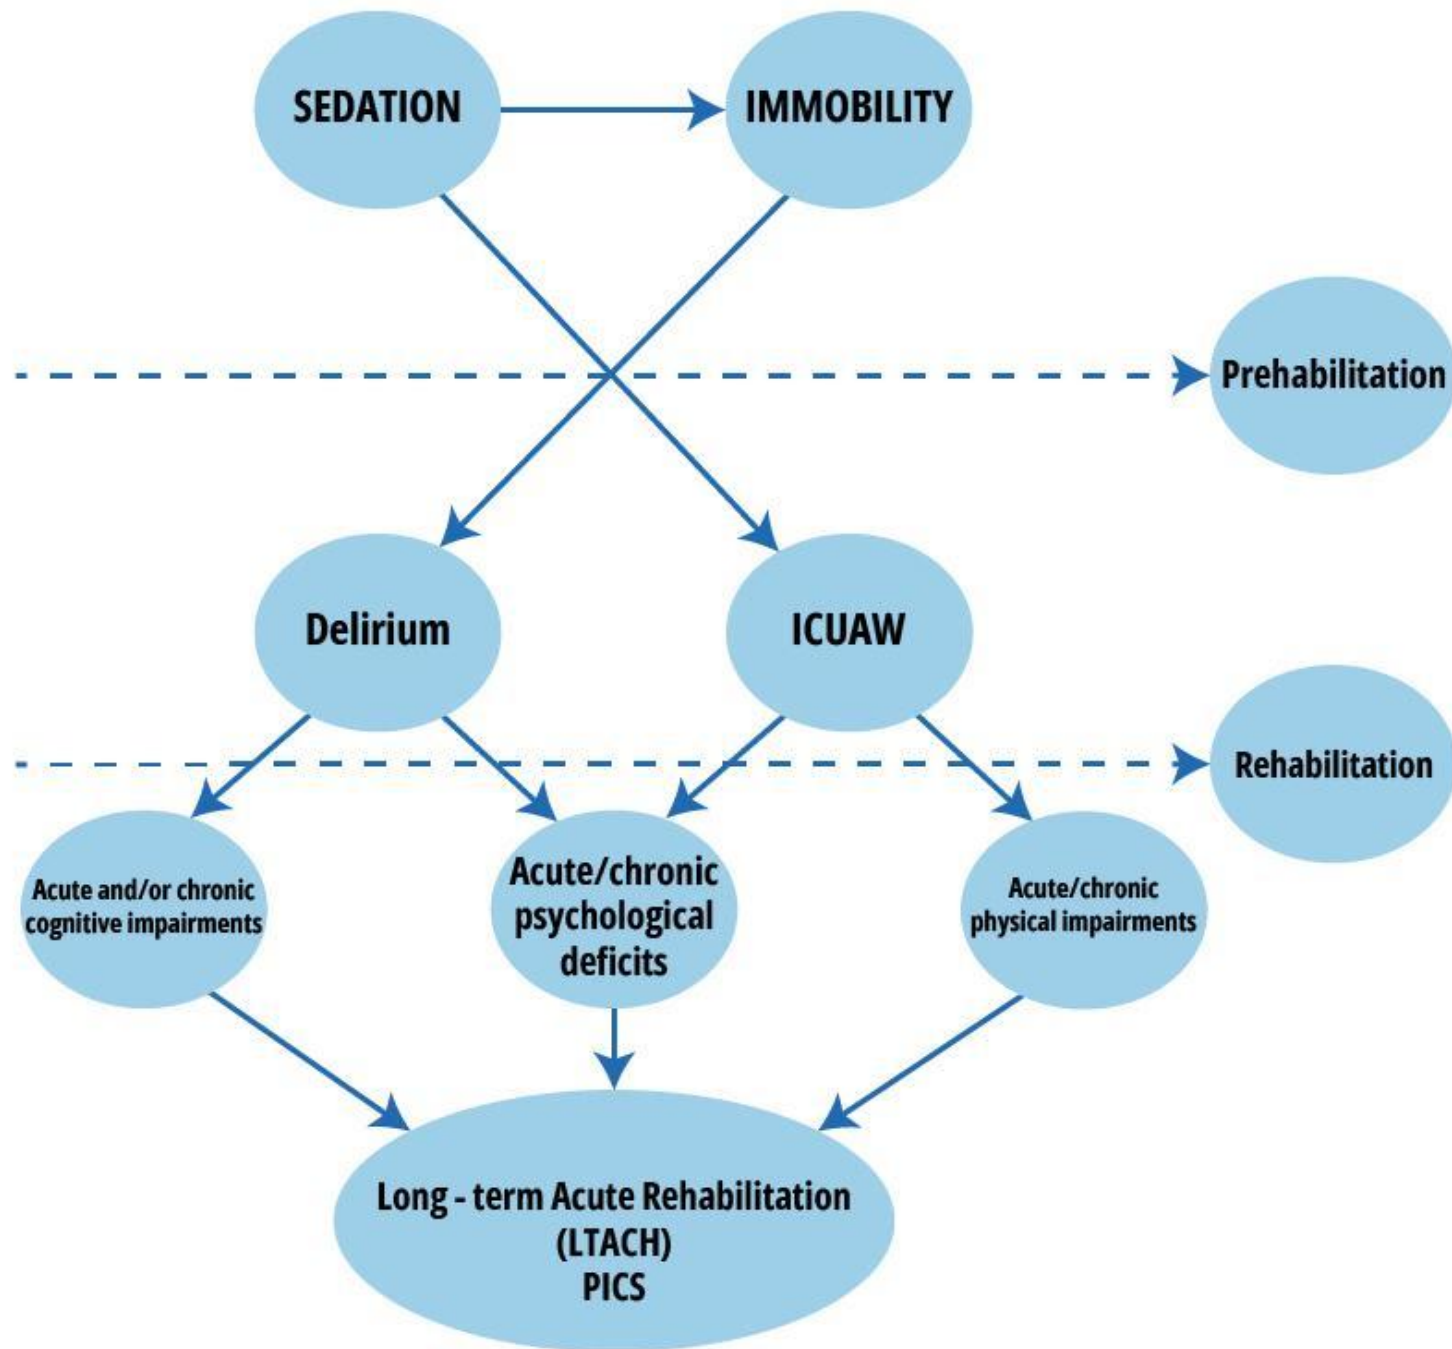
SEDATION

IMMOBILITY

Prehabilitation

Delirium

ICUAW

Rehabilitation

Acute and/or chronic cognitive impairments

Acute/chronic psychological deficits

Acute/chronic physical impairments

Long - term Acute Rehabilitation (LTACH) PICS